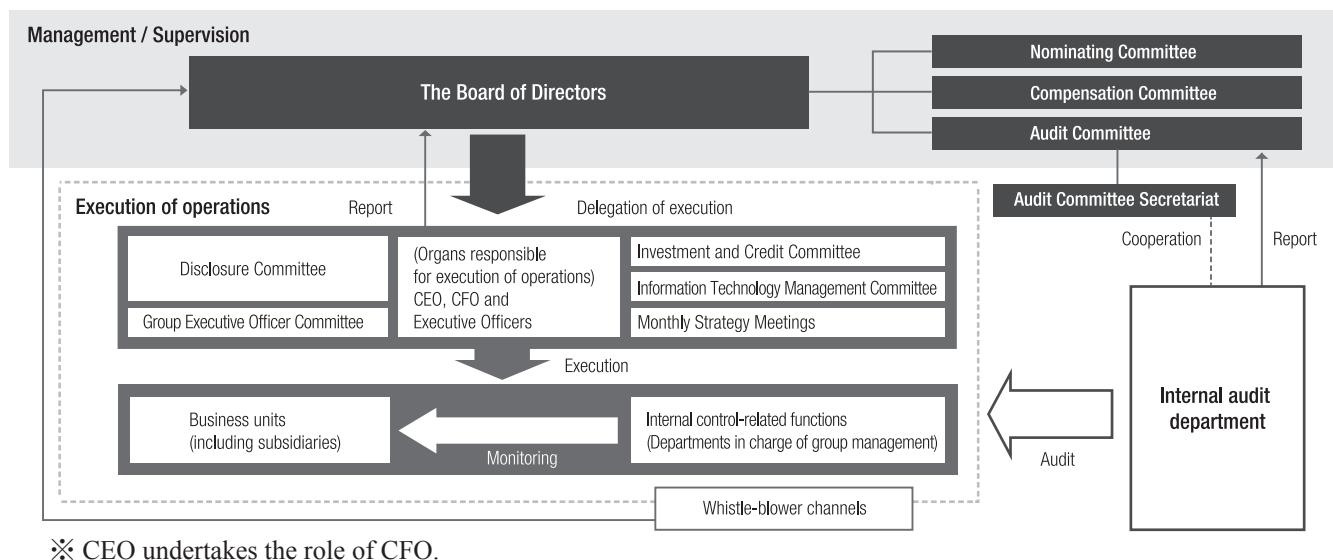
Management / Supervision

The Board of Directors

Nominating Committee

Compensation Committee

Audit Committee

Execution of operations

Report

Delegation of execution

Audit Committee Secretariat

Cooperation

Report

Disclosure Committee

(Organs responsible for execution of operations) CEO, CFO and Executive Officers

Investment and Credit Committee

Information Technology Management Committee

Group Executive Officer Committee

Monthly Strategy Meetings

Execution

Business units (including subsidiaries)

Internal control-related functions (Departments in charge of group management)

Monitoring

Internal audit department

Audit

Whistle-blower channels

※ CEO undertakes the role of CFO.